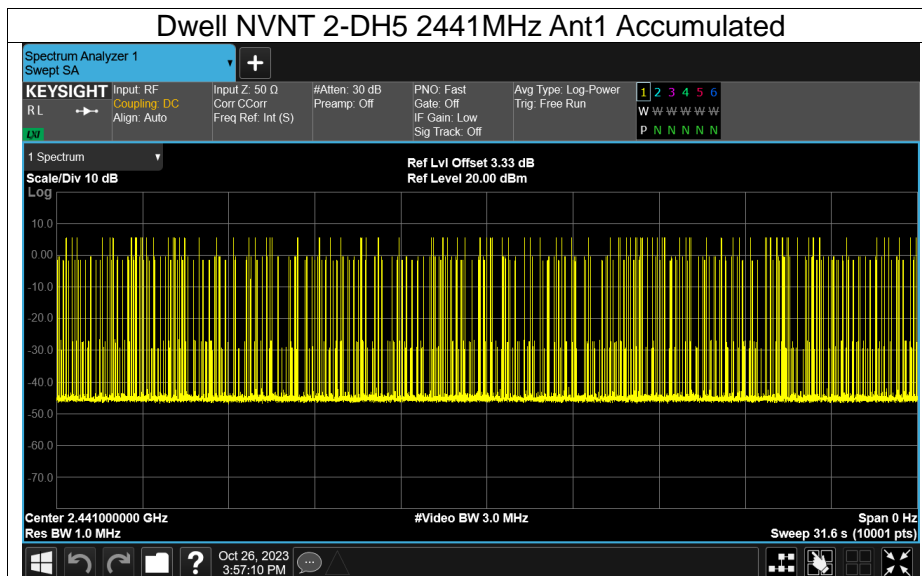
Dwell NVNT 2-DH5 2441MHz Ant1 Accumulated

Spectrum Analyzer 1
Swept SA

KEYSIGHT
RL
LXI

Input: RF
Coupling: DC
Align: Auto

Input Z: 50 Ω
Corr CCorr
Freq Ref: Int (S)

#Atten: 30 dB
Preamp: Off

PNO: Fast
Gate: Off
IF Gain: Low
Sig Track: Off

Avg Type: Log-Power
Trig: Free Run

1 2 3 4 5 6
W W W W W W
P N N N N N

1 Spectrum
Scale/Div 10 dB
Log

Ref Lvl Offset 3.33 dB
Ref Level 20.00 dBm

10.0
0.00
-10.0
-20.0
-30.0
-40.0
-50.0
-60.0
-70.0

Center 2.441000000 GHz
Res BW 1.0 MHz

#Video BW 3.0 MHz

Span 0 Hz
Sweep 31.6 s (10001 pts)

Oct 26, 2023
3:57:10 PM